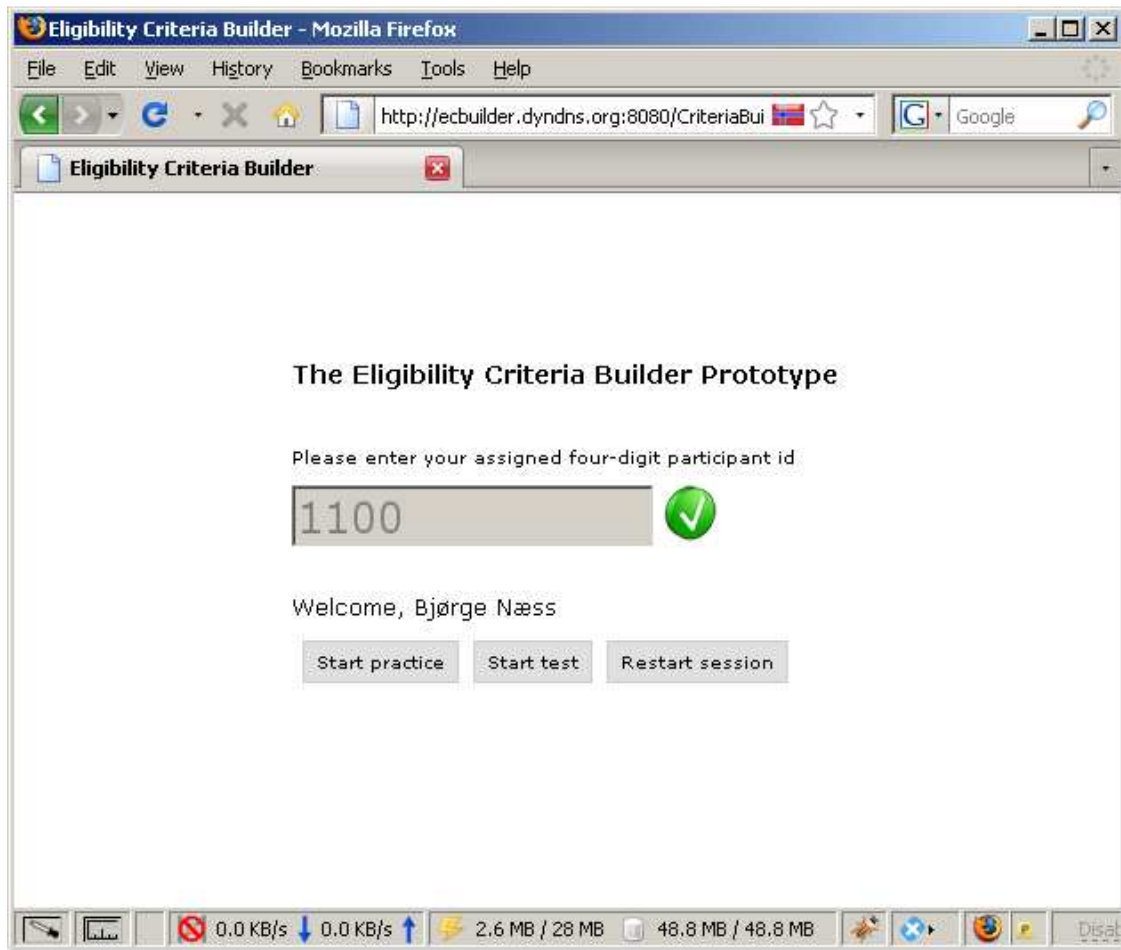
Eligibility Criteria Builder - Mozilla Firefox

File Edit View History Bookmarks Tools Help

http://ecbuilder.dyndns.org:8080/CriteriaBui

Google

Eligibility Criteria Builder

The Eligibility Criteria Builder Prototype

Please enter your assigned four-digit participant id

1100

Welcome, Bjørge Næss

Start practice Start test Restart session

0.0 KB/s 0.0 KB/s 2.6 MB / 28 MB 48.8 MB / 48.8 MB Disat